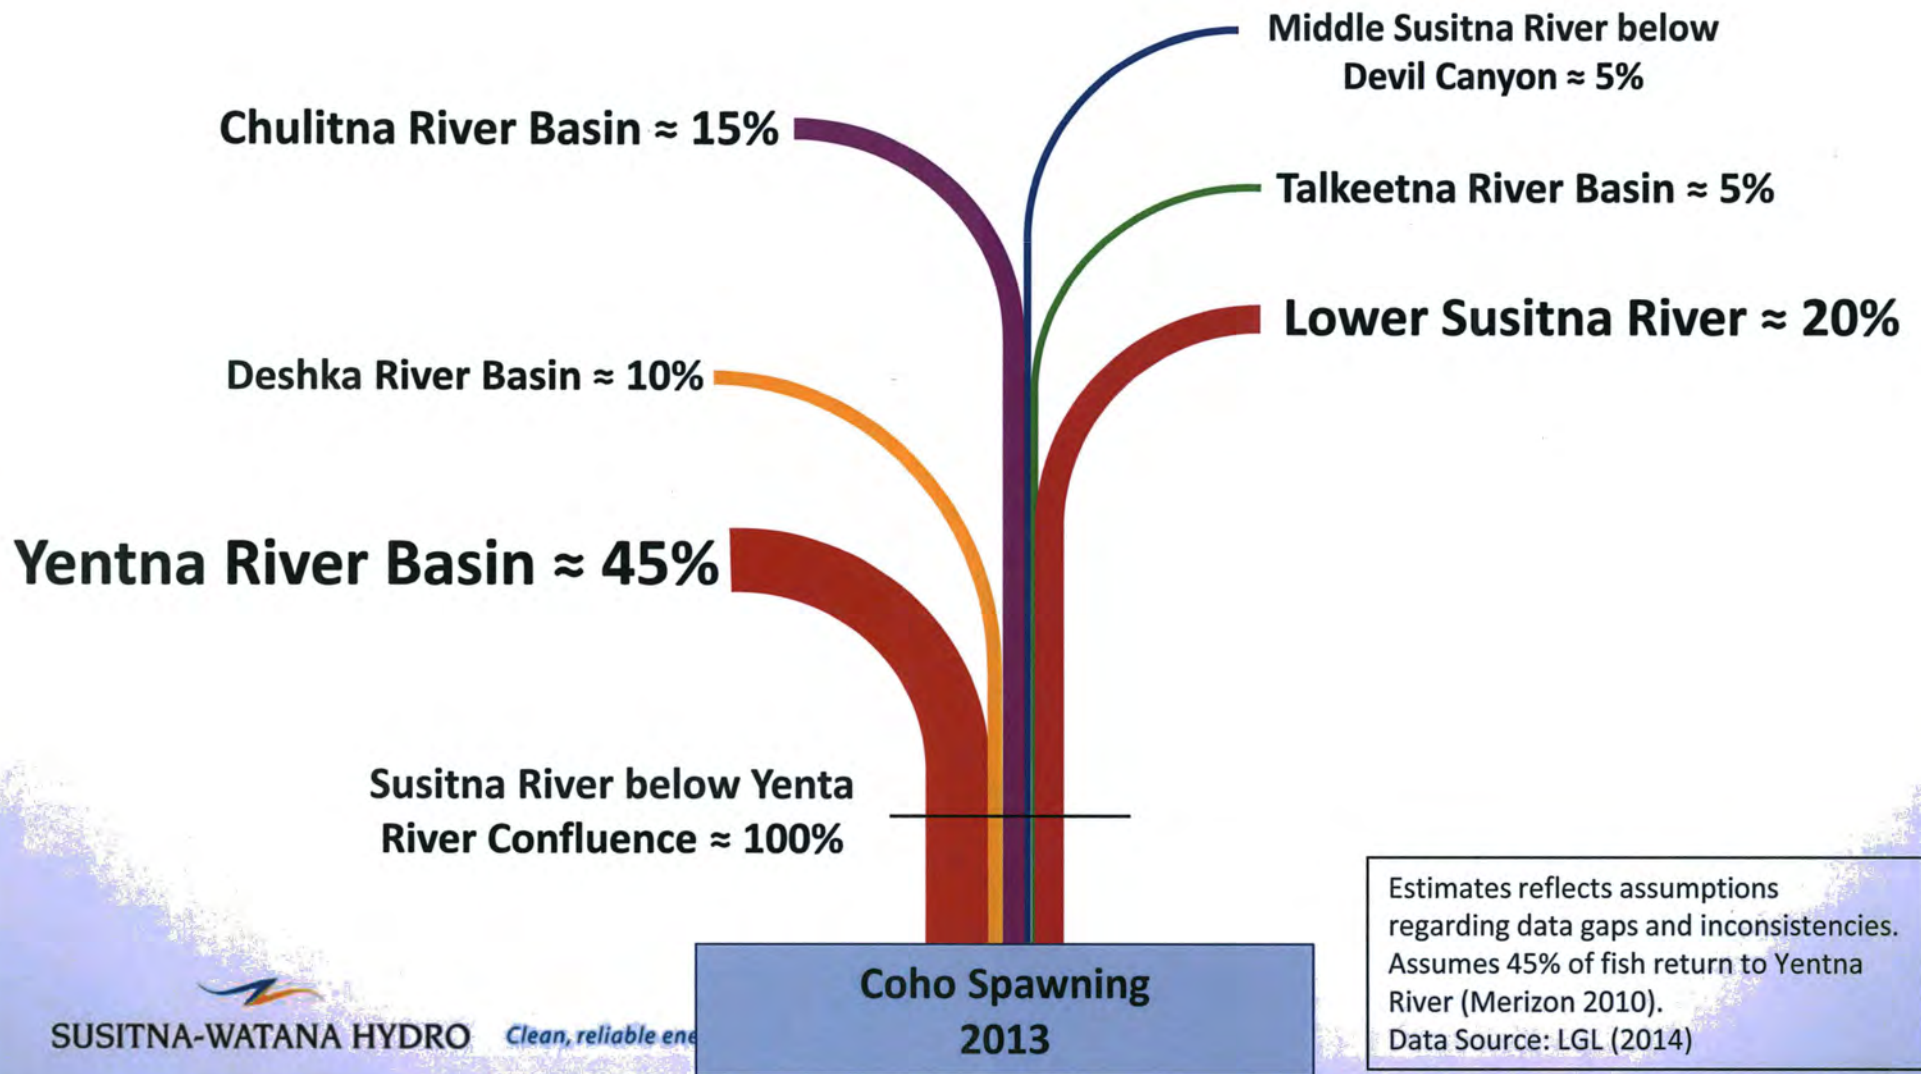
Middle Susitna River below Devil Canyon ≈ 5%

Chulitna River Basin ≈ 15%

Talkeetna River Basin ≈ 5%

Lower Susitna River ≈ 20%

Deshka River Basin ≈ 10%

Yentna River Basin ≈ 45%

Susitna River below Yenta River Confluence ≈ 100%

Coho Spawning 2013

Estimates reflects assumptions regarding data gaps and inconsistencies. Assumes 45% of fish return to Yentna River (Merizon 2010).
Data Source: LGL (2014)

SUSITNA-WATANA HYDRO Clean, reliable ene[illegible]